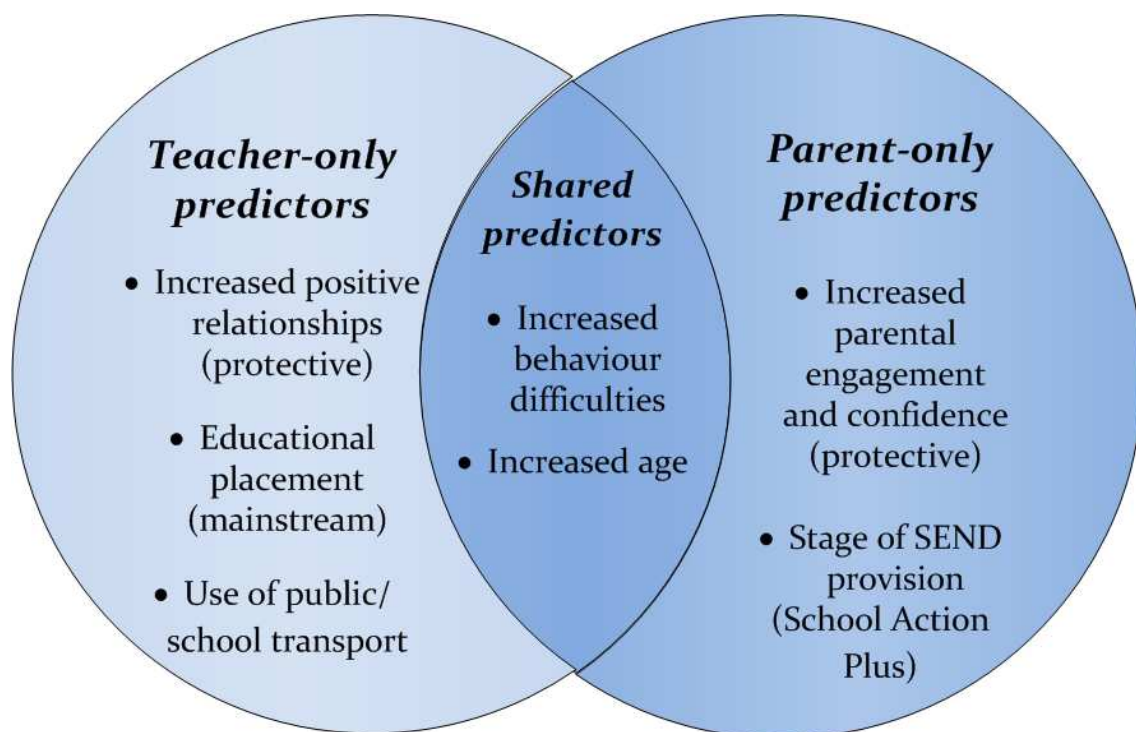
Teacher-only predictors

- Increased positive relationships (protective)
- Educational placement (mainstream)
- Use of public/ school transport

Shared predictors

- Increased behaviour difficulties
- Increased age

Parent-only predictors

- Increased parental engagement and confidence (protective)
- Stage of SEND provision (School Action Plus)